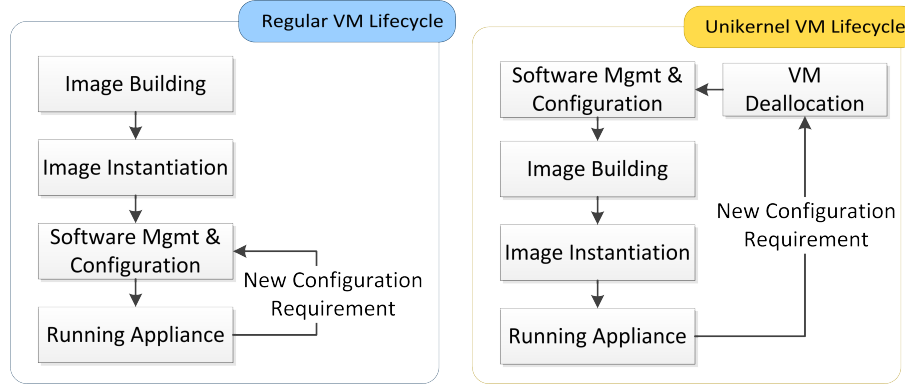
Regular VM Lifecycle

Image Building

Image Instantiation

Software Mgmt & Configuration

New Configuration Requirement

Running Appliance

Unikernel VM Lifecycle

Software Mgmt & Configuration

VM Deallocation

Image Building

New Configuration Requirement

Image Instantiation

Running Appliance